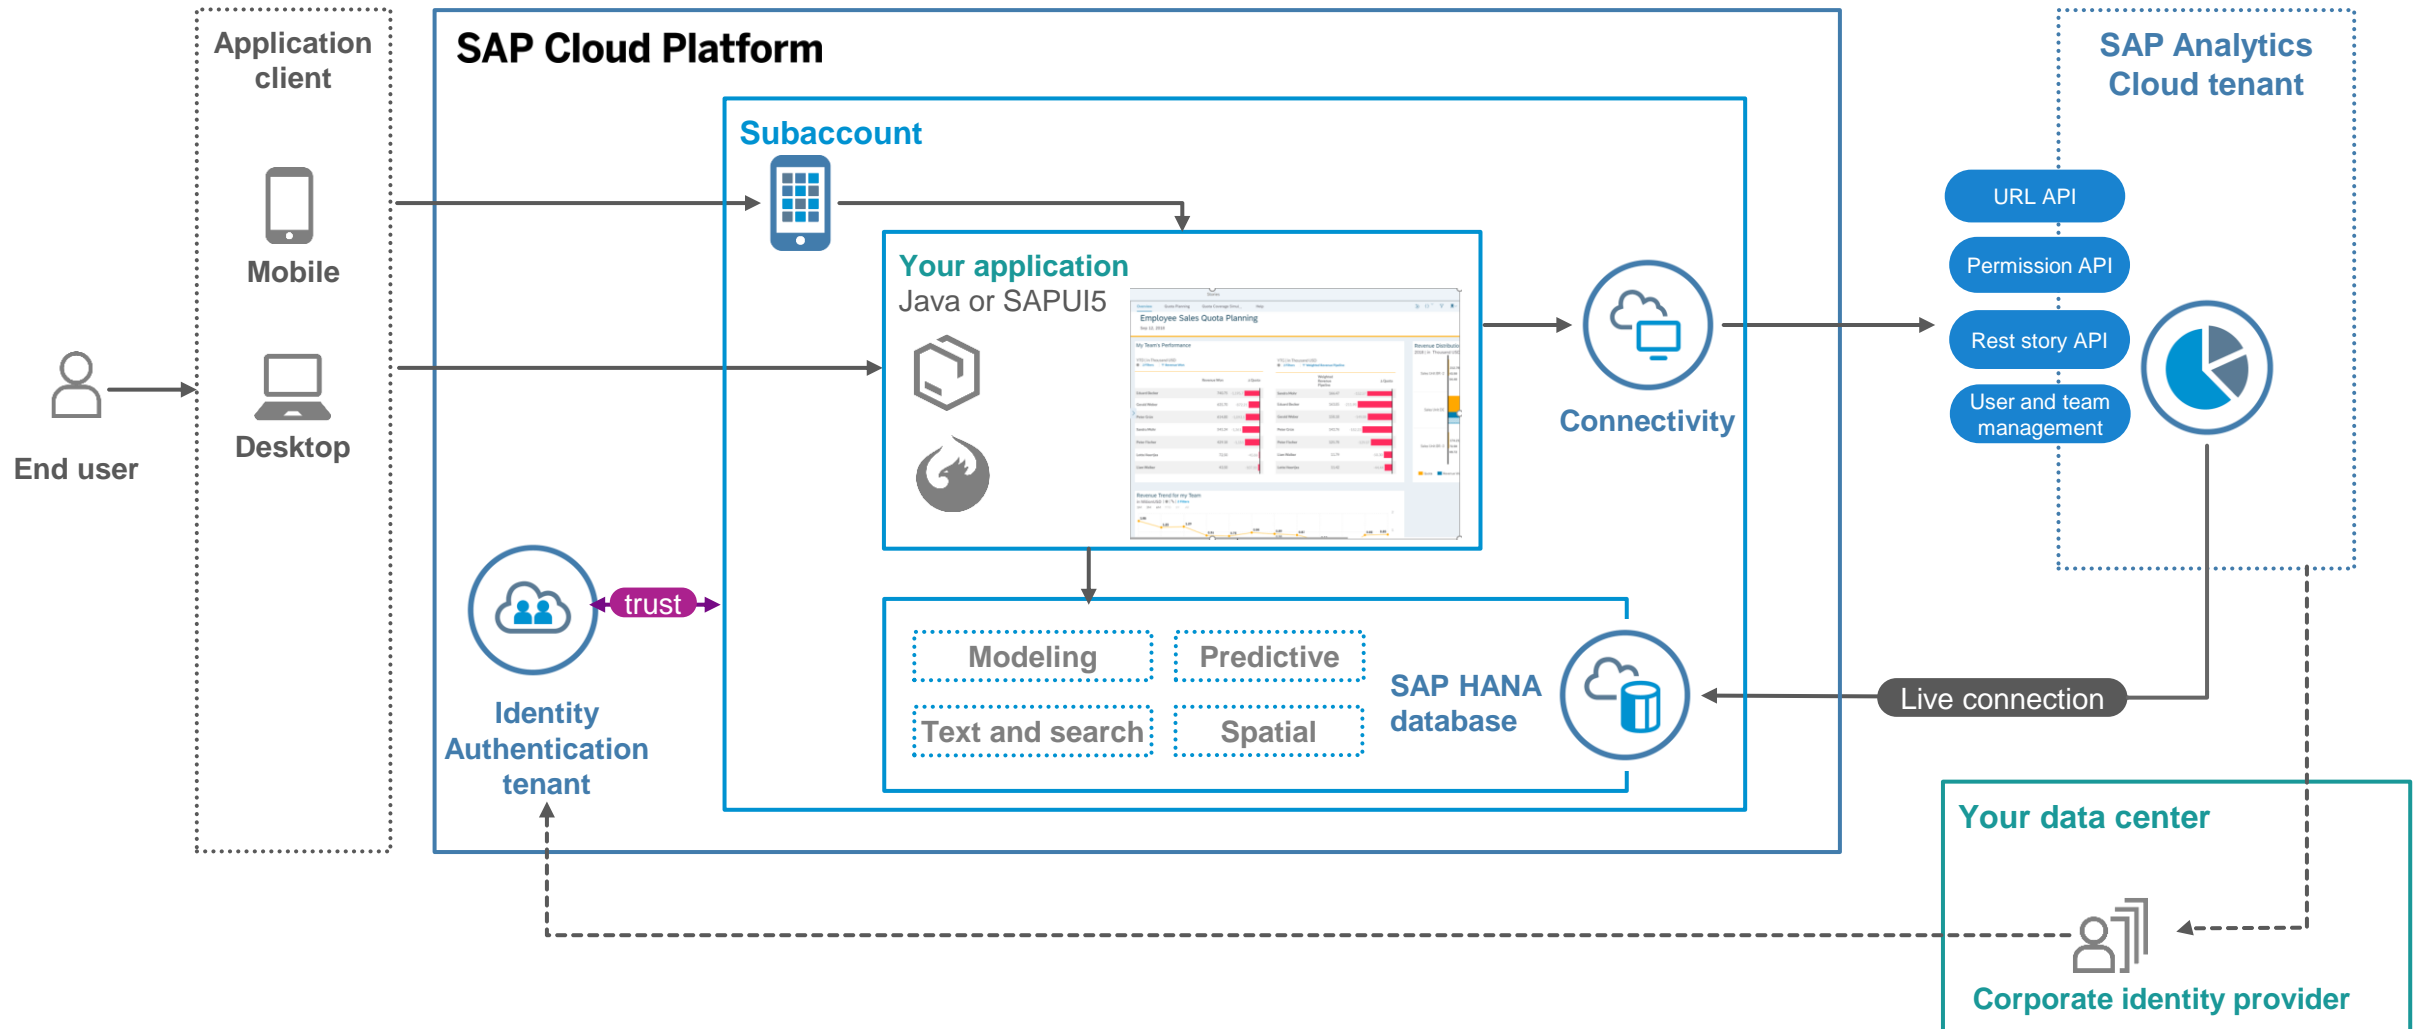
Application client

Mobile

Desktop

End user

SAP Cloud Platform

Subaccount

Your application
Java or SAPUI5

Employee Sales Quota Planning

Connectivity

trust

Identity Authentication tenant

Modeling

Predictive

Text and search

Spatial

SAP HANA database

SAP Analytics Cloud tenant

URL API

Permission API

Rest story API

User and team management

Live connection

Your data center

Corporate identity provider